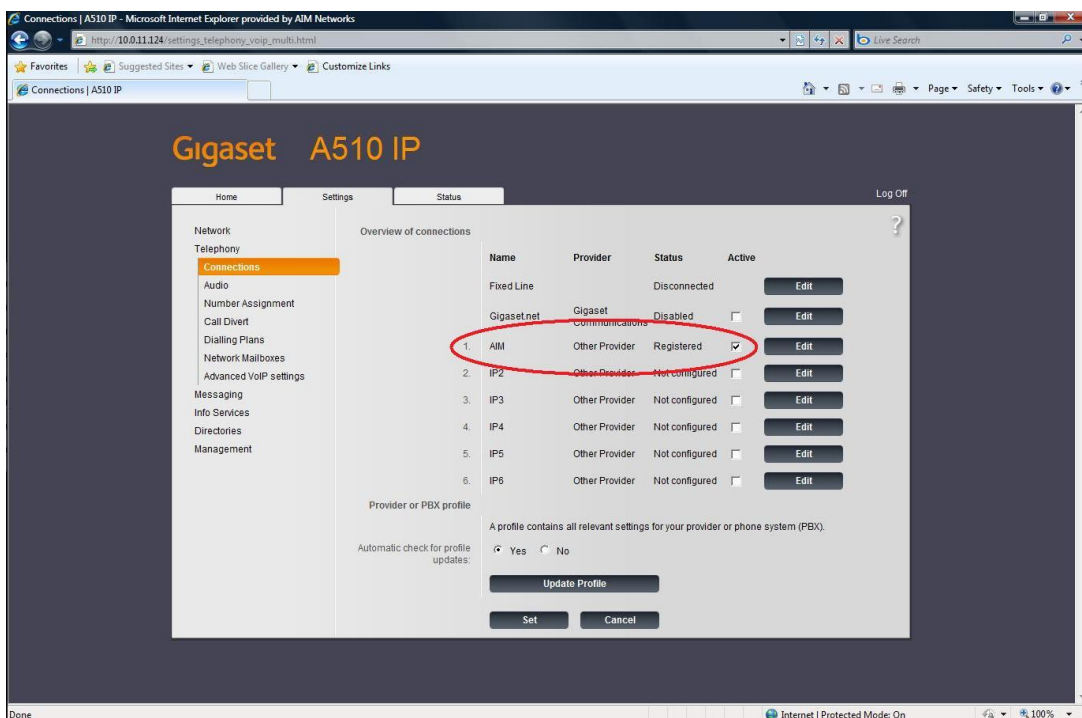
Connections | A510 IP - Microsoft Internet Explorer provided by AIM Networks

http://10.0.11.124/settings_telephony_voip_multi.html

Live Search

Favorites | Suggested Sites ▾ | Web Slice Gallery ▾ | Customize Links

Connections | A510 IP

Page ▾ Safety ▾ Tools ▾

Gigaset A510 IP

Home | Settings | Status

Log Off

?

Network
Telephony
Connections
Audio
Number Assignment
Call Divert
Dialling Plans
Network Mailboxes
Advanced VoIP settings
Messaging
Info Services
Directories
Management

Overview of connections

| | Name | Provider | Status | Active | |
|---|---|---|---|---|---|
| | Fixed Line | | Disconnected | | Edit |
| | Gigaset.net | Gigaset Communications | Disabled | ☐ | Edit |
| 1. | AIM | Other Provider | Registered | ☑ | Edit |
| 2. | IP2 | Other Provider | Not configured | ☐ | Edit |
| 3. | IP3 | Other Provider | Not configured | ☐ | Edit |
| 4. | IP4 | Other Provider | Not configured | ☐ | Edit |
| 5. | IP5 | Other Provider | Not configured | ☐ | Edit |
| 6. | IP6 | Other Provider | Not configured | ☐ | Edit |

Provider or PBX profile

A profile contains all relevant settings for your provider or phone system (PBX).

Automatic check for profile updates: ◉ Yes ○ No

Update Profile

Set | Cancel

Done

Internet | Protected Mode: On

100%